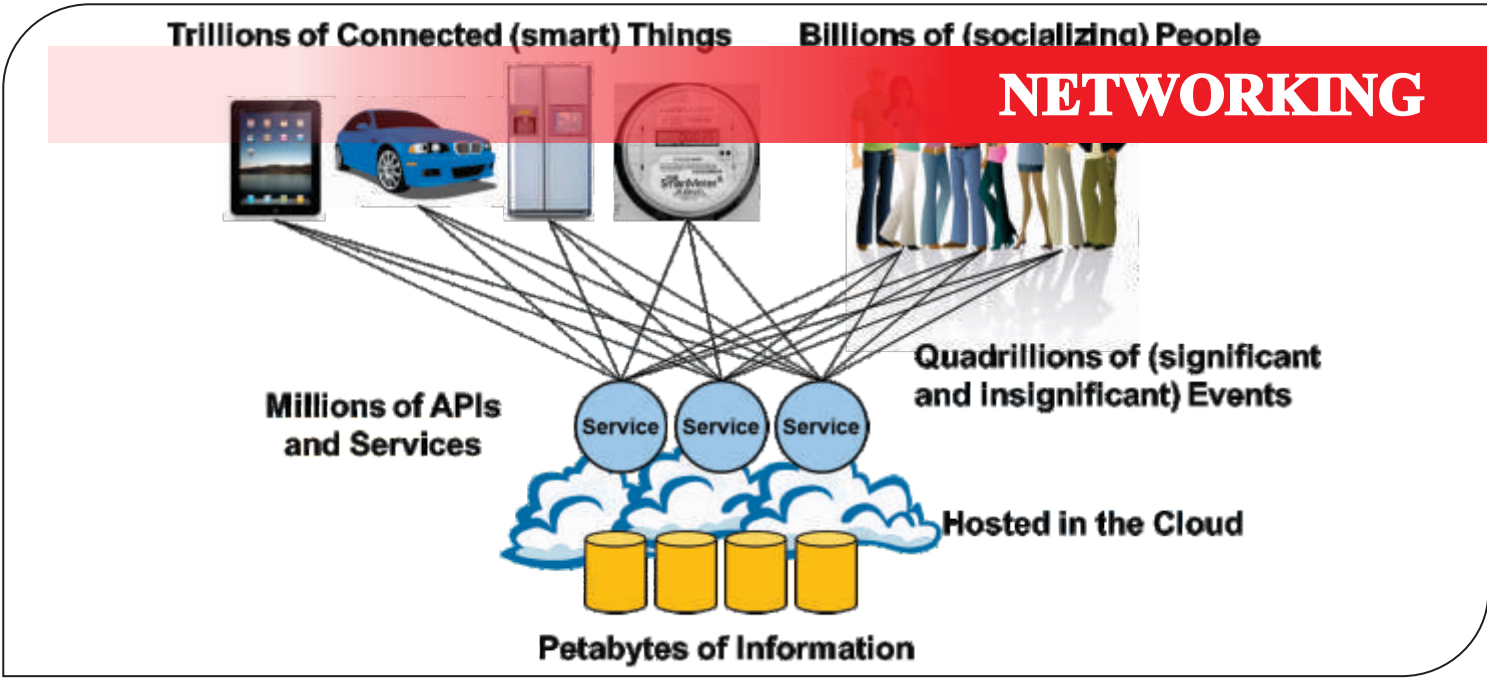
Trillions of Connected (smart) Things

Billions of (socializing) People

NETWORKING

SmartMeter

Quadrillions of (significant and insignificant) Events

Millions of APIs and Services

Service

Service

Service

Hosted in the Cloud

Petabytes of Information